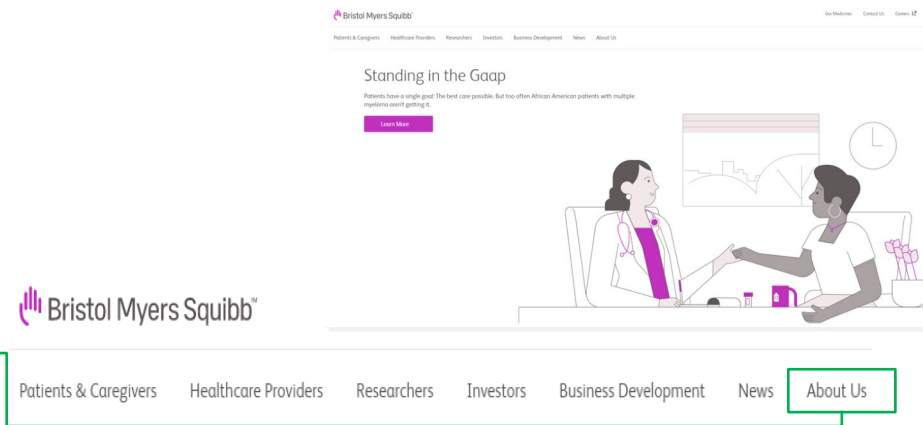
Bristol Myers Squibb

Our Medicines Contact Us Careers

Patients & Caregivers Healthcare Providers Researchers Investors Business Development News About Us

Standing in the Gaap

Patients have a single goal: The best care possible. But too often African American patients with multiple myeloma aren't getting it.

Learn More

Bristol Myers Squibb™

Patients & Caregivers Healthcare Providers Researchers Investors Business Development News About Us